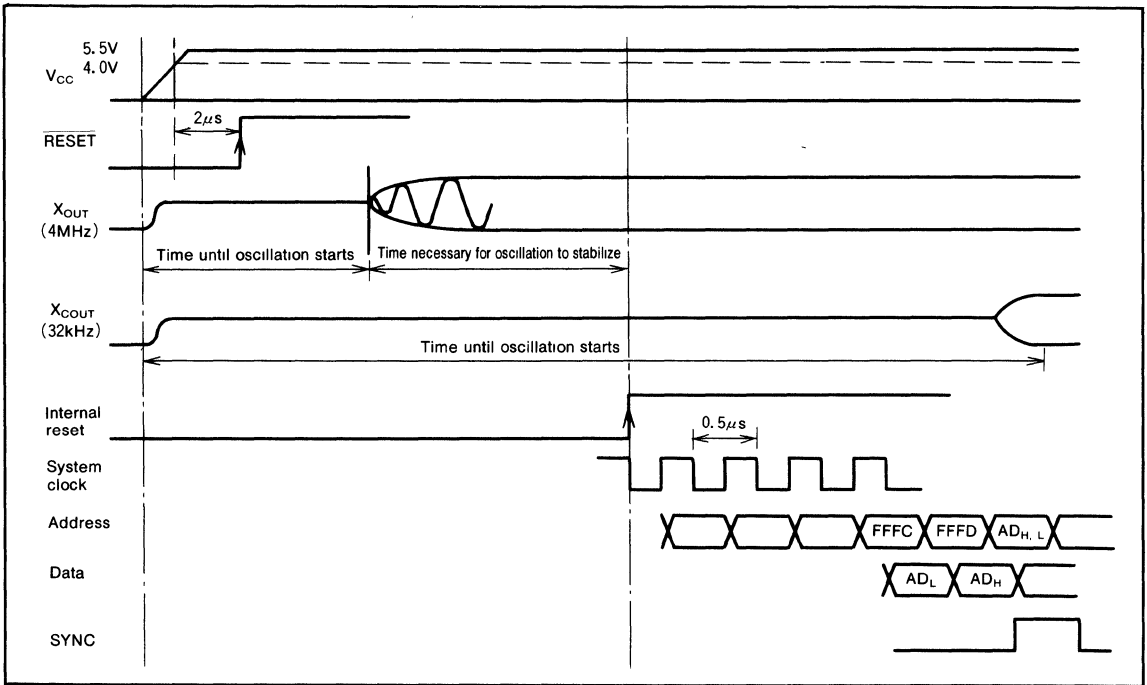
5.5V
4.0V
$V_{CC}$
$2\mu s$
$\overline{RESET}$
$X_{OUT}$
(4MHz)
Time until oscillation starts
Time necessary for oscillation to stabilize
$X_{COUT}$
(32kHz)
Time until oscillation starts
Internal reset
$0.5\mu s$
System clock
Address
FFFC
FFFD
$AD_{H,\ L}$
Data
$AD_L$
$AD_H$
SYNC